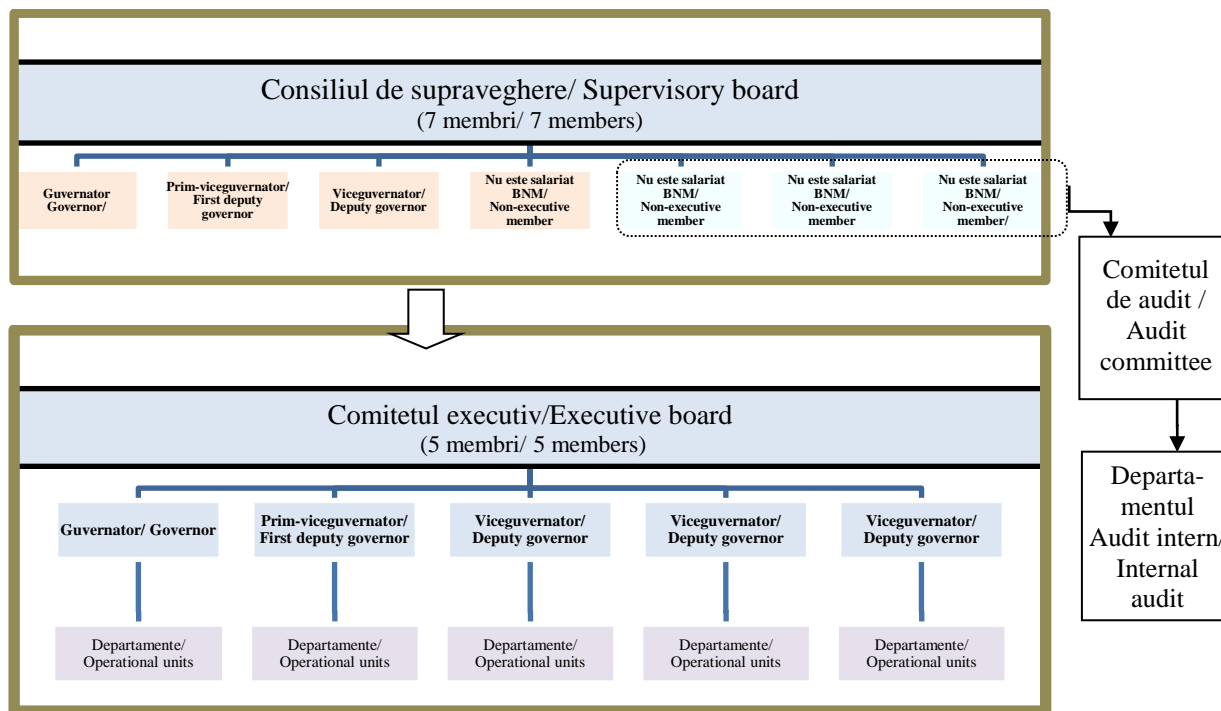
Consiliul de supraveghere/ Supervisory board
(7 membri/ 7 members)

Guvernator Governor/

Prim-viceguvernator/ First deputy governor

Viceguvernator/ Deputy governor

Nu este salariat BNM/ Non-executive member

Nu este salariat BNM/ Non-executive member

Nu este salariat BNM/ Non-executive member

Nu este salariat BNM/ Non-executive member/

Comitetul de audit / Audit committee

Departamentul Audit intern/ Internal audit

Comitetul executiv/Executive board
(5 membri/ 5 members)

Guvernator/ Governor

Prim-viceguvernator/ First deputy governor

Viceguvernator/ Deputy governor

Viceguvernator/ Deputy governor

Viceguvernator/ Deputy governor

Departamente/ Operational units

Departamente/ Operational units

Departamente/ Operational units

Departamente/ Operational units

Departamente/ Operational units